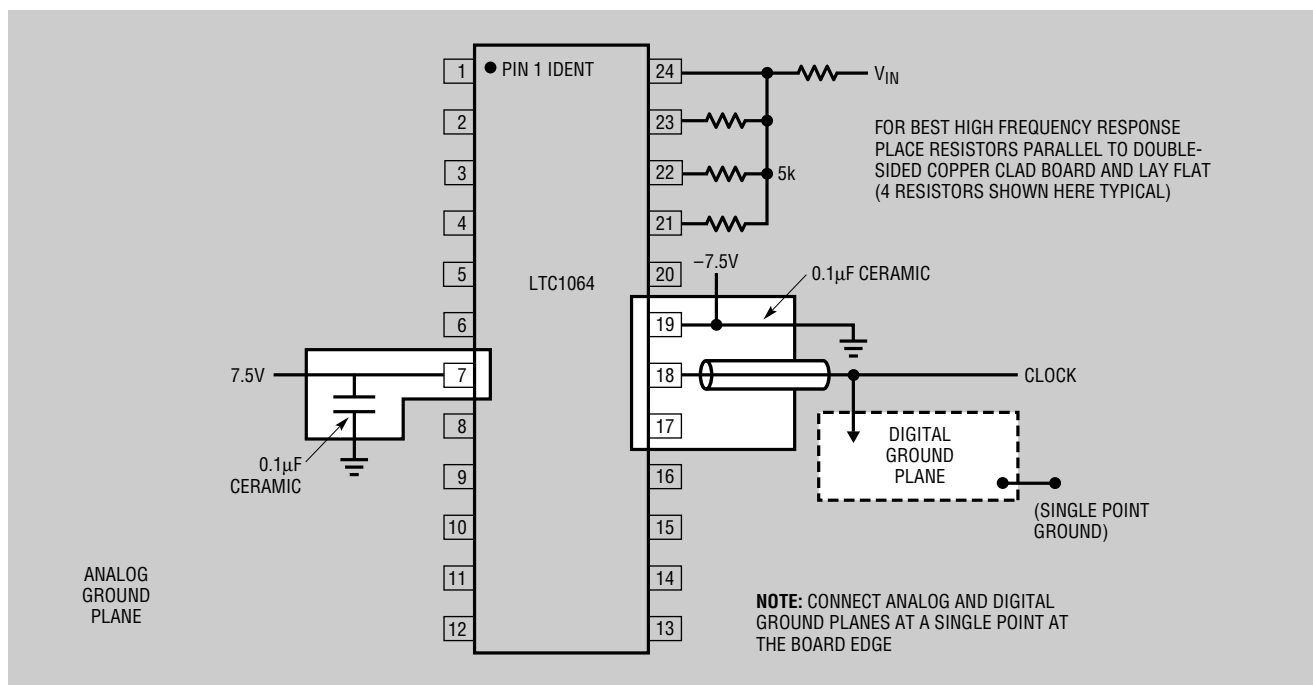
1 ● PIN 1 IDENT
2
3
4
5
6
7.5V 7
8
0.1μF CERAMIC
9
10
11
12

LTC1064

24 $V_{IN}$
23
22 5k
21
20 –7.5V
0.1μF CERAMIC
19
18 CLOCK
17
16
15
14
13

FOR BEST HIGH FREQUENCY RESPONSE PLACE RESISTORS PARALLEL TO DOUBLE-SIDED COPPER CLAD BOARD AND LAY FLAT (4 RESISTORS SHOWN HERE TYPICAL)

DIGITAL GROUND PLANE

(SINGLE POINT GROUND)

ANALOG GROUND PLANE

NOTE: CONNECT ANALOG AND DIGITAL GROUND PLANES AT A SINGLE POINT AT THE BOARD EDGE